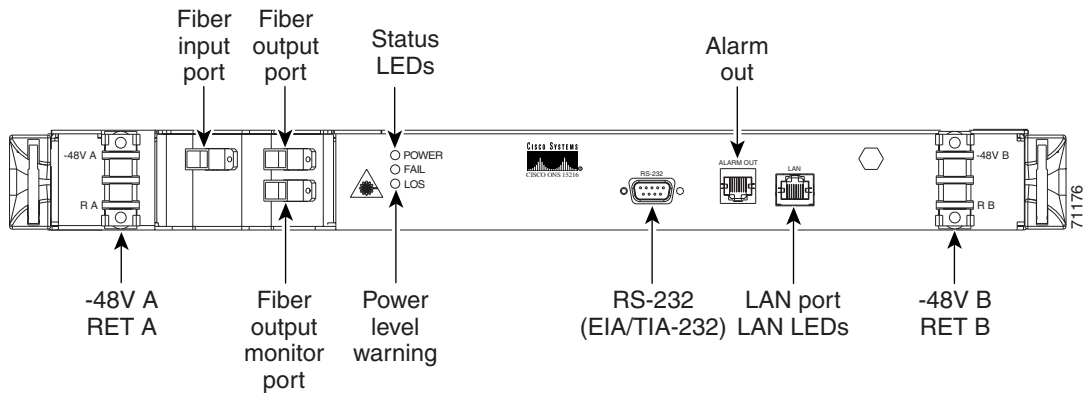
Fiber input port

Fiber output port

Status LEDs

Alarm out

-48V A

R A

POWER
FAIL
LOS

CISCO SYSTEMS
CISCO ONS 15216

RS-232

ALARM OUT

LAN

-48V B

R B

71176

-48V A
RET A

Fiber output monitor port

Power level warning

RS-232
(EIA/TIA-232)

LAN port
LAN LEDs

-48V B
RET B